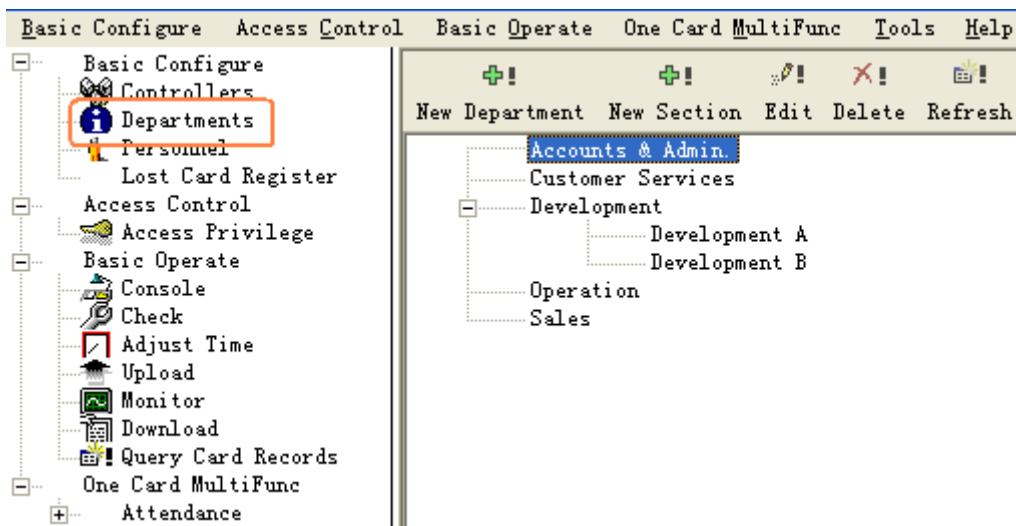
Basic Configure   Access Control   Basic Operate   One Card MultiFunc   Tools   Help

Basic Configure
Controllers
Departments
Personnel
Lost Card Register
Access Control
Access Privilege
Basic Operate
Console
Check
Adjust Time
Upload
Monitor
Download
Query Card Records
One Card MultiFunc
Attendance

New Department   New Section   Edit   Delete   Refresh

Accounts & Admin.
Customer Services
Development
Development A
Development B
Operation
Sales